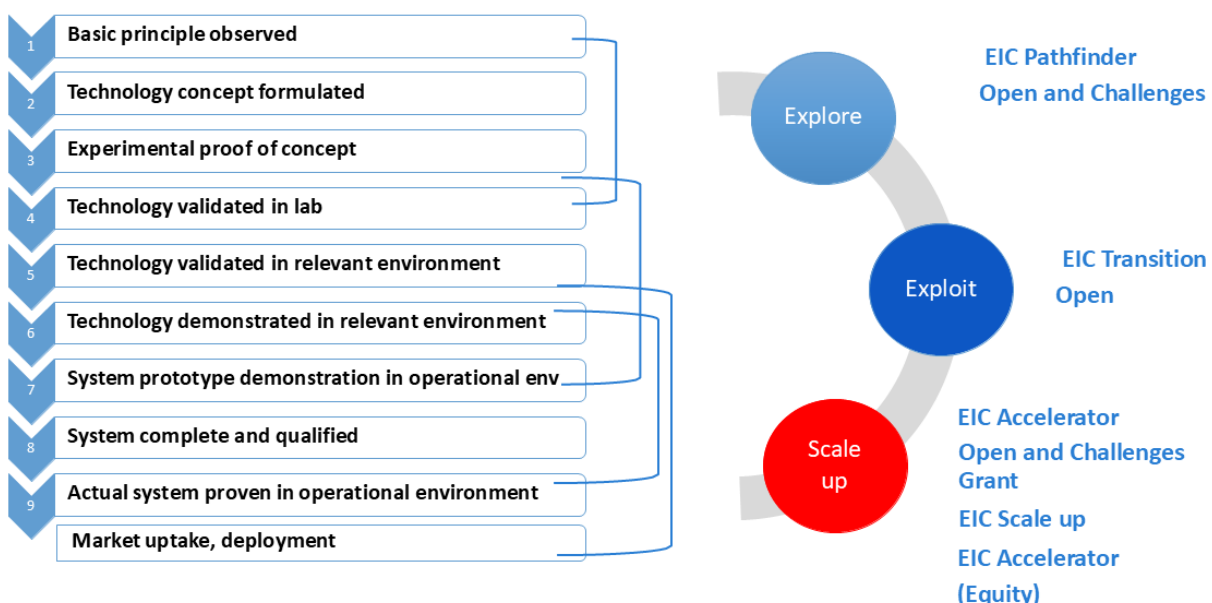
1 Basic principle observed

2 Technology concept formulated

3 Experimental proof of concept

4 Technology validated in lab

5 Technology validated in relevant environment

6 Technology demonstrated in relevant environment

7 System prototype demonstration in operational env

8 System complete and qualified

9 Actual system proven in operational environment

Market uptake, deployment

Explore

EIC Pathfinder
Open and Challenges

Exploit

EIC Transition
Open

Scale up

EIC Accelerator
Open and Challenges
Grant

EIC Scale up

EIC Accelerator
(Equity)